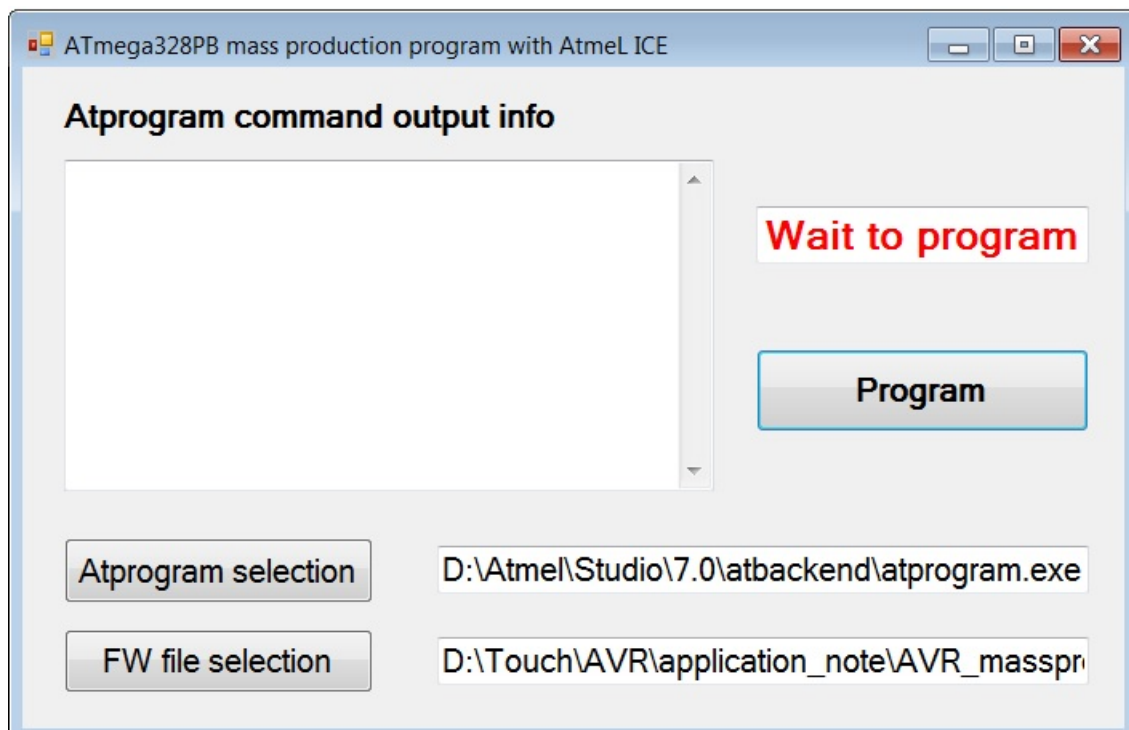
ATmega328PB mass production program with AtmeL ICE

Atprogram command output info

Wait to program

Program

Atprogram selection

D:\Atmel\Studio\7.0\atbackend\atprogram.exe

FW file selection

D:\Touch\AVR\application_note\AVR_masspr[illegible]